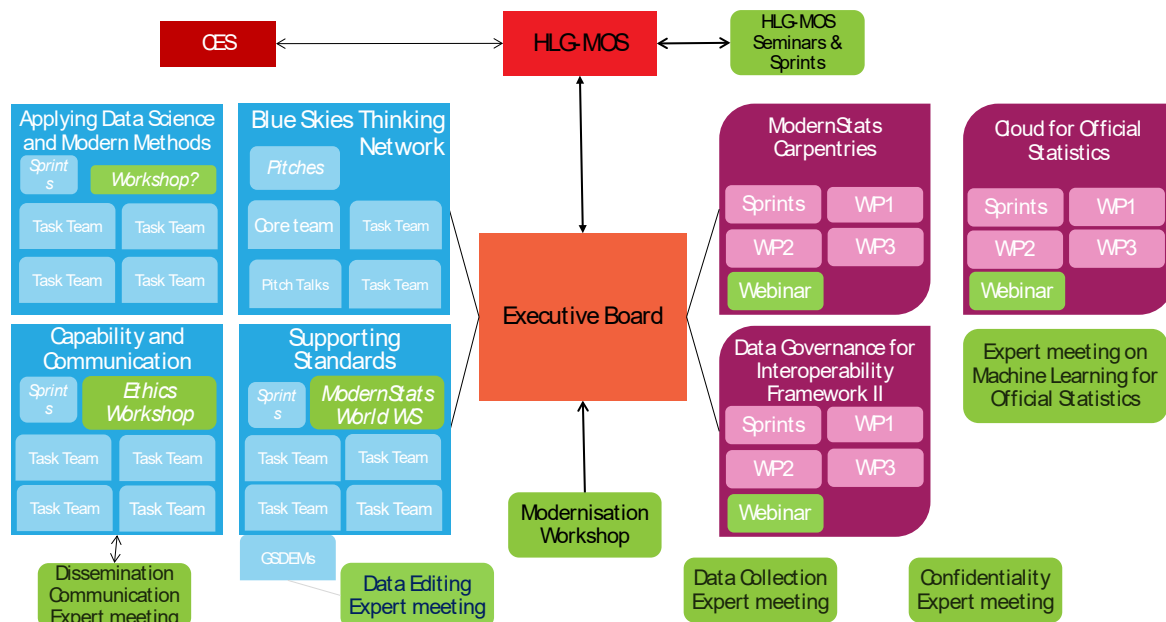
CES

HLG-MOS

HLG-MOS Seminars & Sprints

Applying Data Science and Modern Methods

Sprints

Workshop?

Task Team

Task Team

Task Team

Task Team

Blue Skies Thinking Network

Pitches

Core team

Task Team

Pitch Talks

Task Team

Capability and Communication

Sprints

Ethics Workshop

Task Team

Task Team

Task Team

Task Team

Supporting Standards

Sprints

ModernStats World WS

Task Team

Task Team

Task Team

Task Team

GSDEMs

Dissemination Communication Expert meeting

Data Editing Expert meeting

Executive Board

Modernisation Workshop

ModernStats Carpentries

Sprints

WP1

WP2

WP3

Webinar

Cloud for Official Statistics

Sprints

WP1

WP2

WP3

Webinar

Expert meeting on Machine Learning for Official Statistics

Data Governance for Interoperability Framework II

Sprints

WP1

WP2

WP3

Webinar

Data Collection Expert meeting

Confidentiality Expert meeting